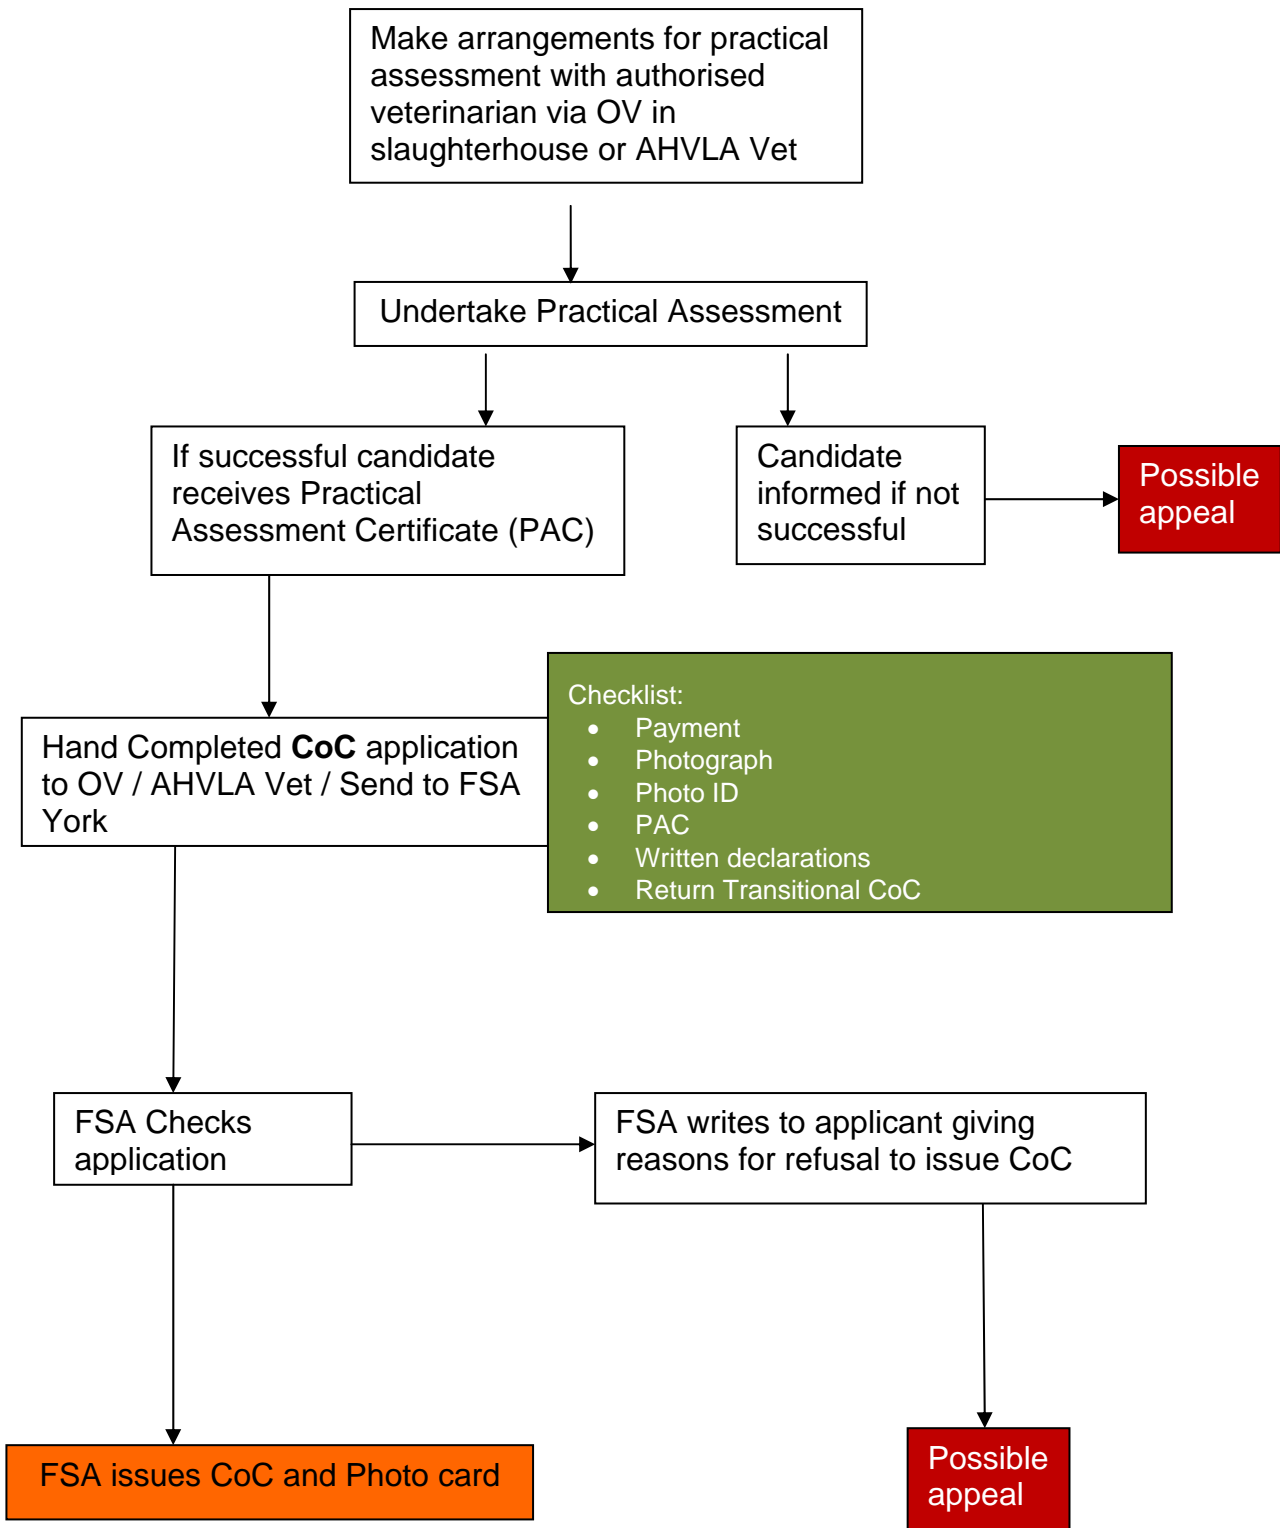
Make arrangements for practical assessment with authorised veterinarian via OV in slaughterhouse or AHVLA Vet

Undertake Practical Assessment

If successful candidate receives Practical Assessment Certificate (PAC)

Candidate informed if not successful

Possible appeal

Hand Completed **CoC** application to OV / AHVLA Vet / Send to FSA York

Checklist:
- Payment
- Photograph
- Photo ID
- PAC
- Written declarations
- Return Transitional CoC

FSA Checks application

FSA writes to applicant giving reasons for refusal to issue CoC

FSA issues CoC and Photo card

Possible appeal